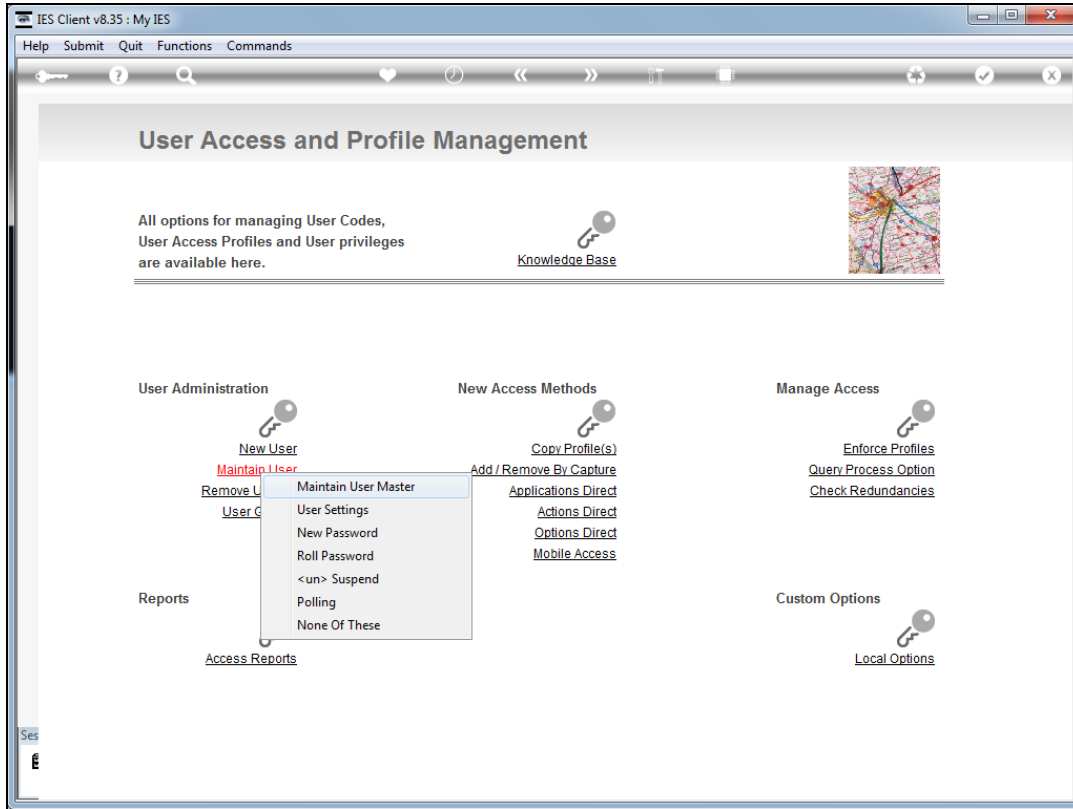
IES Client v8.35 : My IES

Help Submit Quit Functions Commands

User Access and Profile Management

All options for managing User Codes, User Access Profiles and User privileges are available here.

Knowledge Base

User Administration

New User
Maintain User
Remove U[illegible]
User G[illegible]

Maintain User Master
User Settings
New Password
Roll Password
<un> Suspend
Polling
None Of These

New Access Methods

Copy Profile(s)
Add / Remove By Capture
Applications Direct
Actions Direct
Options Direct
Mobile Access

Manage Access

Enforce Profiles
Query Process Option
Check Redundancies

Reports

Access Reports

Custom Options

Local Options

Ses